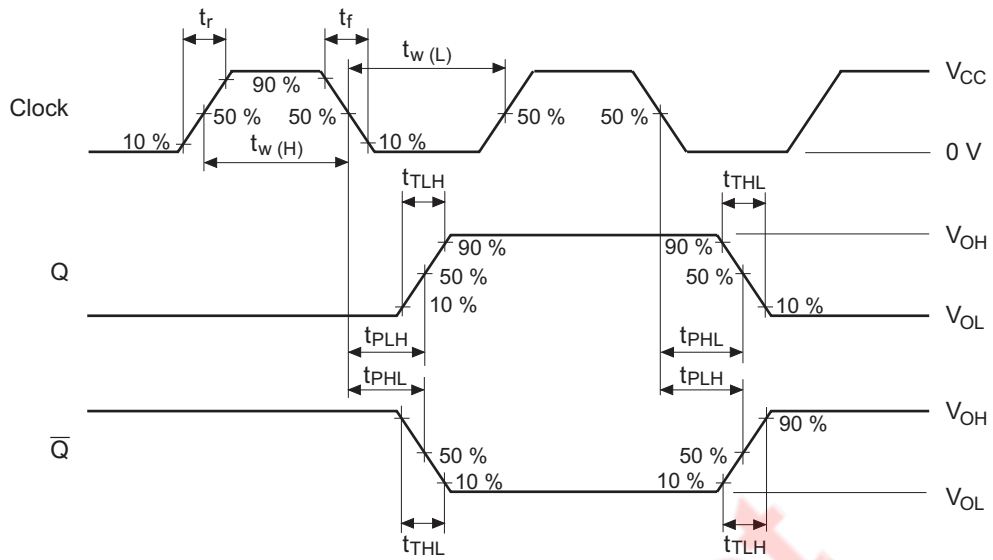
$t_r$
$t_f$
$t_{w\,(L)}$
90 %
$V_{CC}$
Clock
50 %
50 %
50 %
50 %
10 %
10 %
$t_{w\,(H)}$
0 V
$t_{TLH}$
$t_{THL}$
90 %
90 %
$V_{OH}$
Q
50 %
50 %
10 %
10 %
$V_{OL}$
$t_{PLH}$
$t_{PHL}$
$t_{PHL}$
$t_{PLH}$
$V_{OH}$
90 %
$\overline{Q}$
50 %
50 %
10 %
10 %
$V_{OL}$
$t_{THL}$
$t_{TLH}$